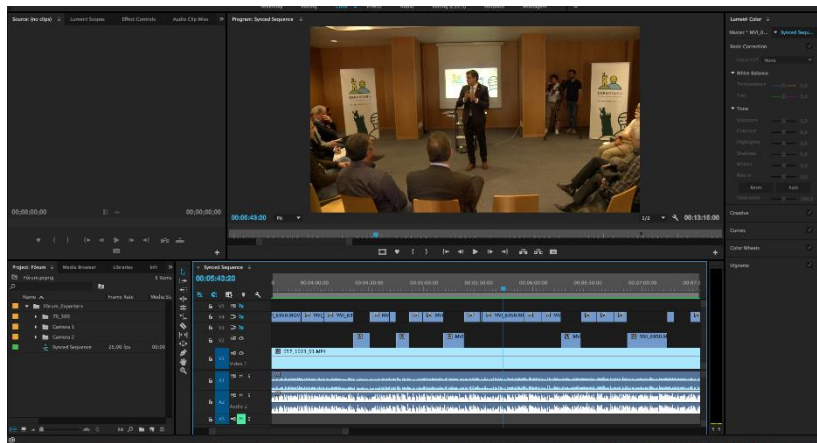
Source: (no clips) Lumetri Scopes Effect Controls Audio Clip Mix

Program: Synced Sequence

Lumetri Color

Master * MVI_0... Synced Sequ...

Basic Correction

Input LUT None

White Balance

Temperature

Tint

Tone

Exposure

Contrast

Highlights

Shadows

Whites

Blacks

Reset Auto

Saturation

Creative

Curves

Color Wheels

Vignette

00;00;00;00

00;00;00;00

00;06:43:20 Fit

1/2

00:13:16:00

Project: Fórum Media Browser Libraries Info

Fórum.prproj 5 Items

Name Frame Rate Media Sta

Fórum_Expertiers

FS_500

Camera 1

Camera 2

Synced Sequence 25,00 fps 00;00

Synced Sequence

00:05:43:20

00:04:00:00 00:04:30:00 00:05:00:00 00:05:30:00 00:06:00:00 00:06:30:00 00:07:00:00 00:07:3

V3

V2

V1

A1

A2

A3

Video 1

Audio 1

Audio 2

STF_1009_01.MP4

MVI

MVI_0308.M